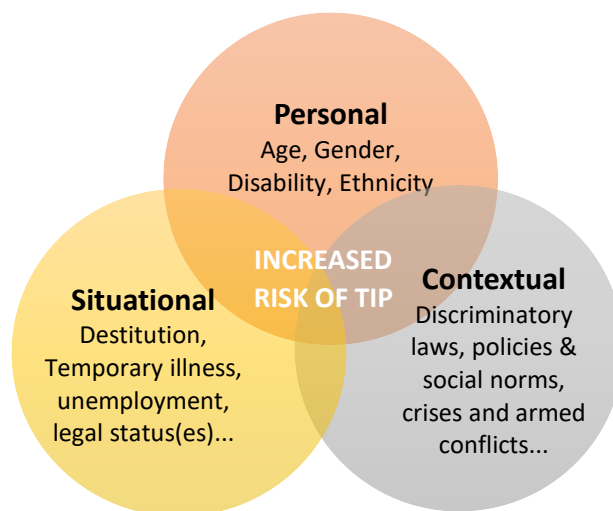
Personal
Age, Gender, Disability, Ethnicity

INCREASED RISK OF TIP

Situational
Destitution, Temporary illness, unemployment, legal status(es)...

Contextual
Discriminatory laws, policies & social norms, crises and armed conflicts...